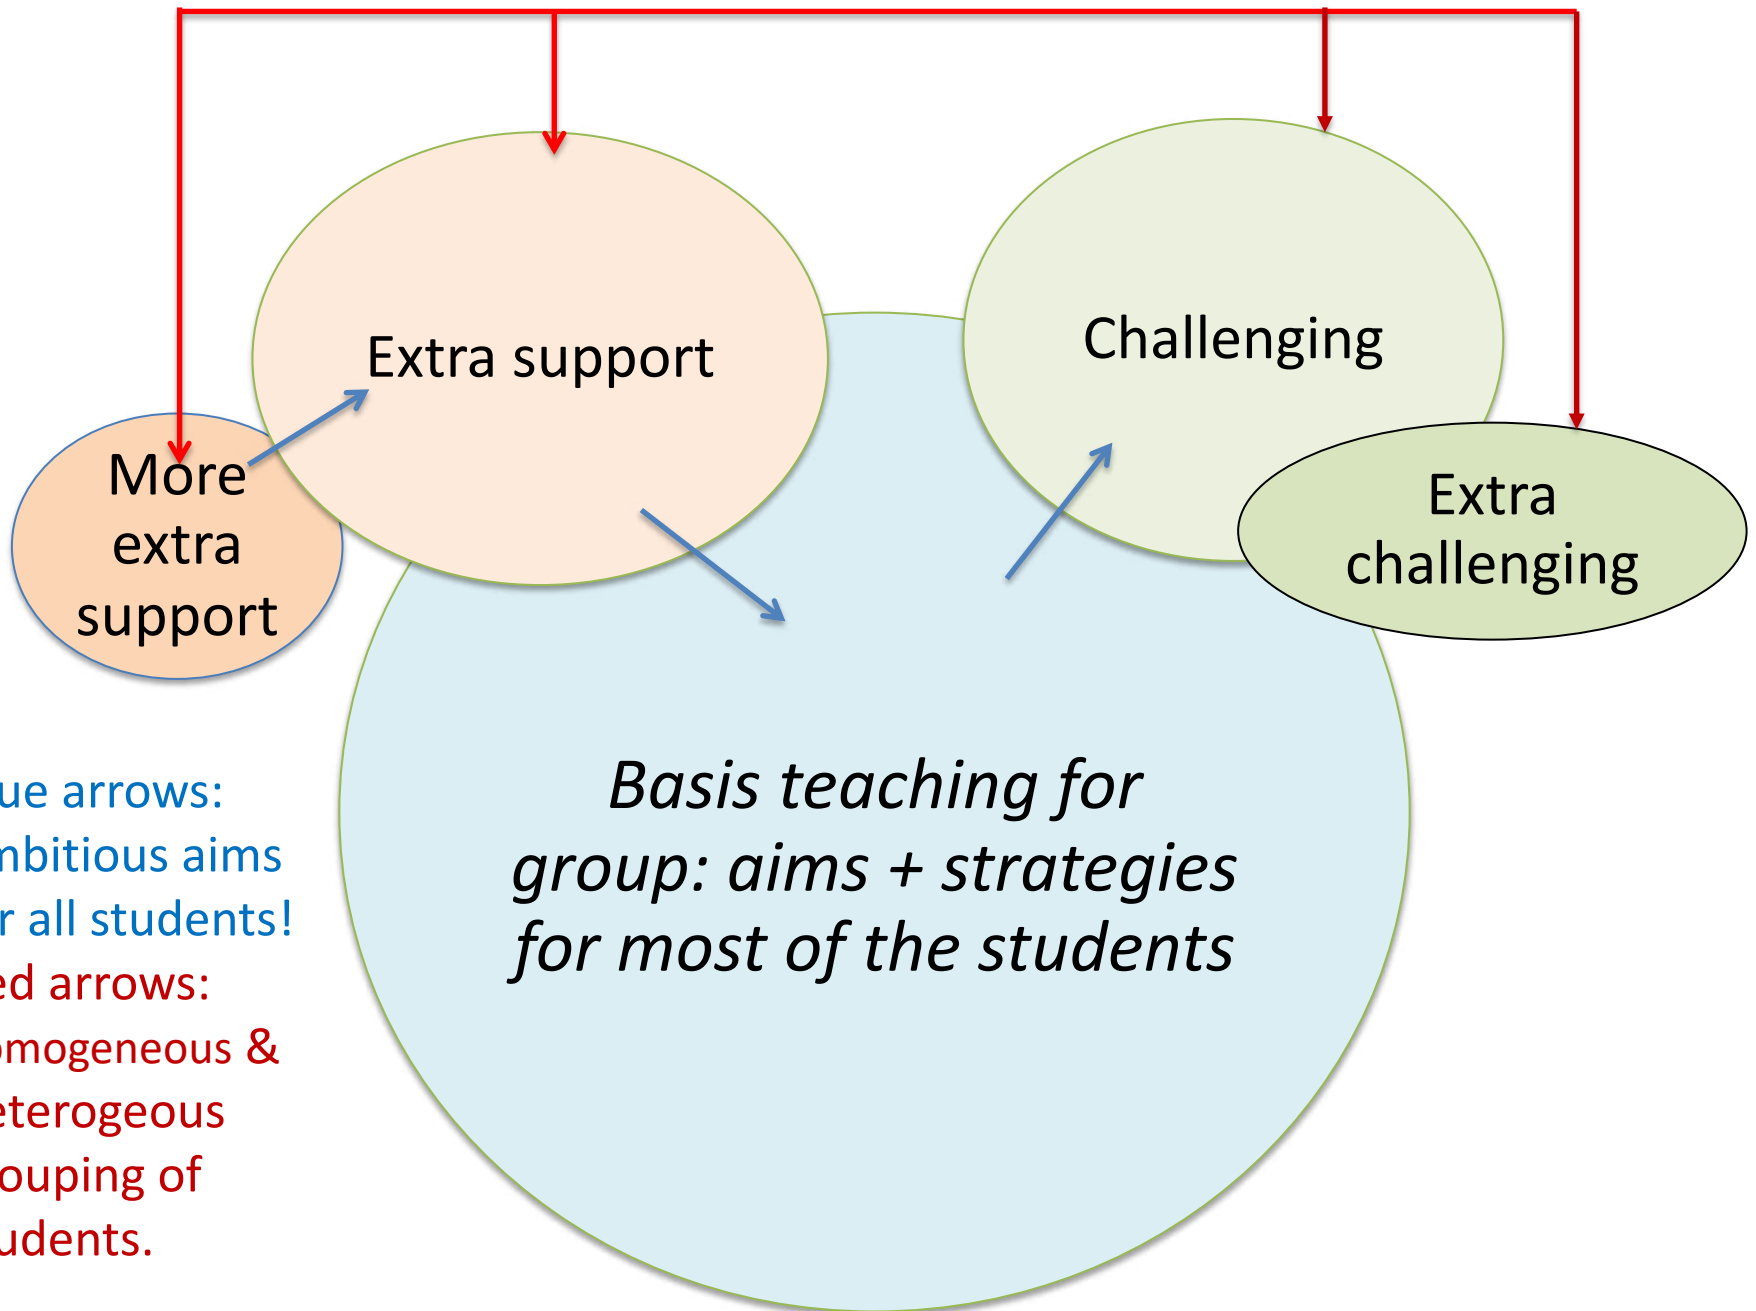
Extra support

Challenging

More extra support

Extra challenging

Basis teaching for group: aims + strategies for most of the students

ue arrows: nbitious aims r all students!

ed arrows: omogeneous & eterogeous ouping of udents.